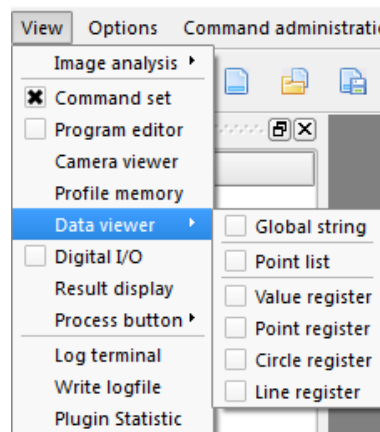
View Options Command administratio

Image analysis
Command set
Program editor
Camera viewer
Profile memory
Data viewer
Digital I/O
Result display
Process button
Log terminal
Write logfile
Plugin Statistic

Global string
Point list
Value register
Point register
Circle register
Line register